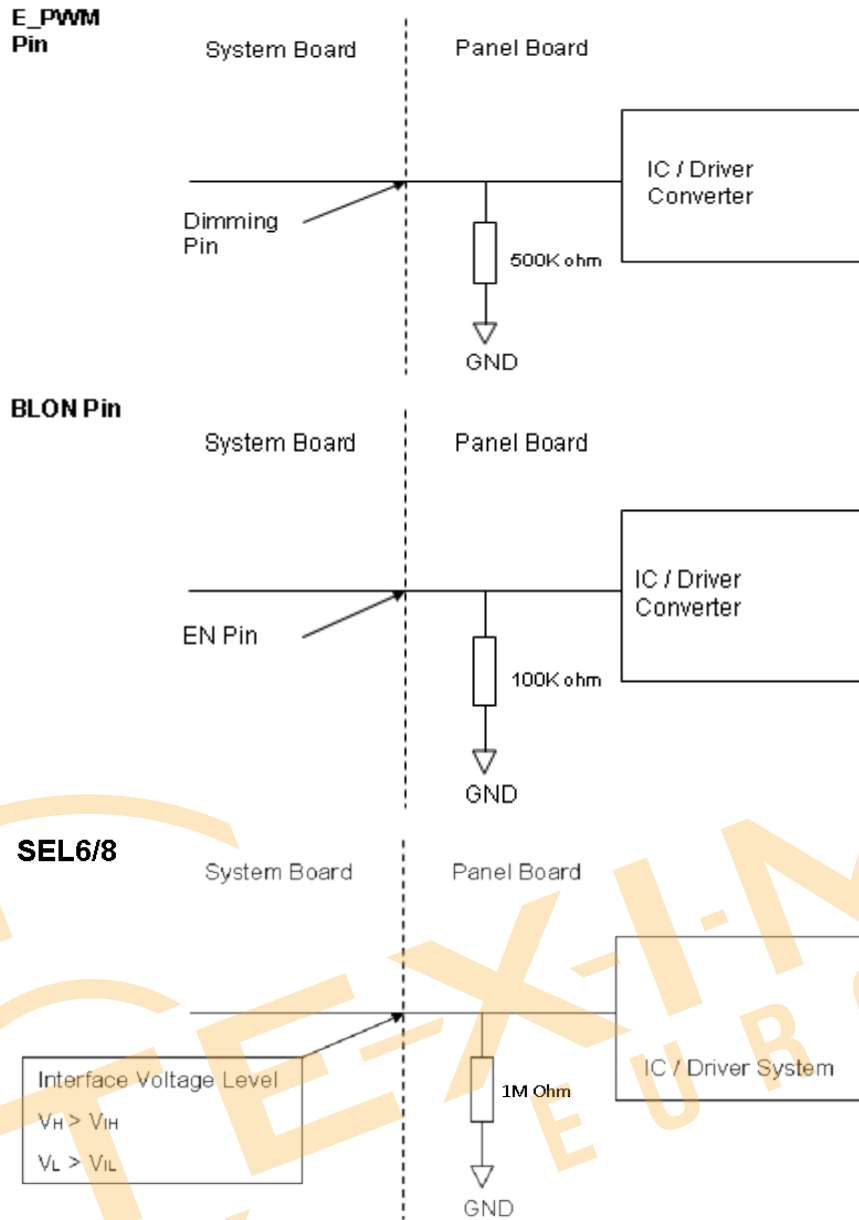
E_PWM Pin

System Board

Panel Board

IC / Driver Converter

Dimming Pin

500K ohm

GND

BLON Pin

System Board

Panel Board

IC / Driver Converter

EN Pin

100K ohm

GND

SEL6/8

System Board

Panel Board

IC / Driver System

Interface Voltage Level
$V_H > V_{IH}$
$V_L > V_{IL}$

1M Ohm

GND

TEX-I-N
EUR